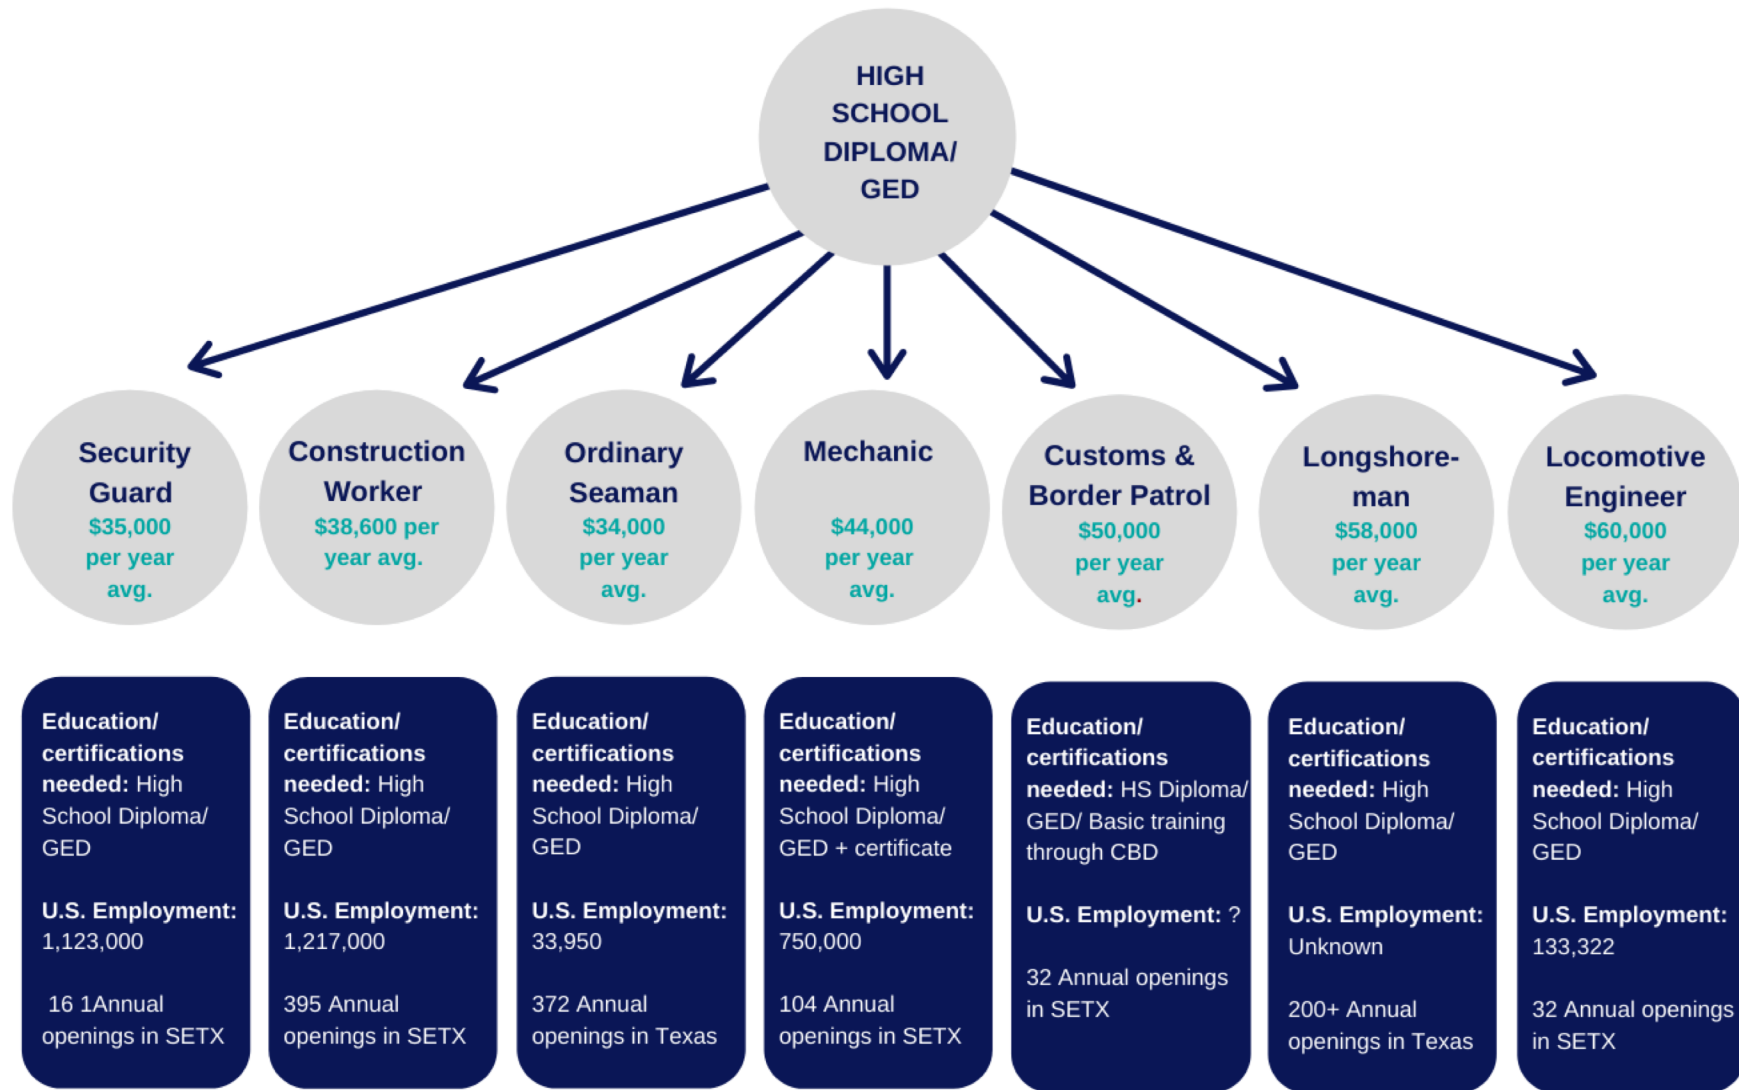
HIGH SCHOOL DIPLOMA/ GED

Security Guard
$35,000 per year avg.

Construction Worker
$38,600 per year avg.

Ordinary Seaman
$34,000 per year avg.

Mechanic
$44,000 per year avg.

Customs & Border Patrol
$50,000 per year avg.

Longshore-man
$58,000 per year avg.

Locomotive Engineer
$60,000 per year avg.

Education/ certifications needed: High School Diploma/ GED

U.S. Employment: 1,123,000

16 1Annual openings in SETX

Education/ certifications needed: High School Diploma/ GED

U.S. Employment: 1,217,000

395 Annual openings in SETX

Education/ certifications needed: High School Diploma/ GED

U.S. Employment: 33,950

372 Annual openings in Texas

Education/ certifications needed: High School Diploma/ GED + certificate

U.S. Employment: 750,000

104 Annual openings in SETX

Education/ certifications needed: HS Diploma/ GED/ Basic training through CBD

U.S. Employment: ?

32 Annual openings in SETX

Education/ certifications needed: High School Diploma/ GED

U.S. Employment: Unknown

200+ Annual openings in Texas

Education/ certifications needed: High School Diploma/ GED

U.S. Employment: 133,322

32 Annual openings in SETX